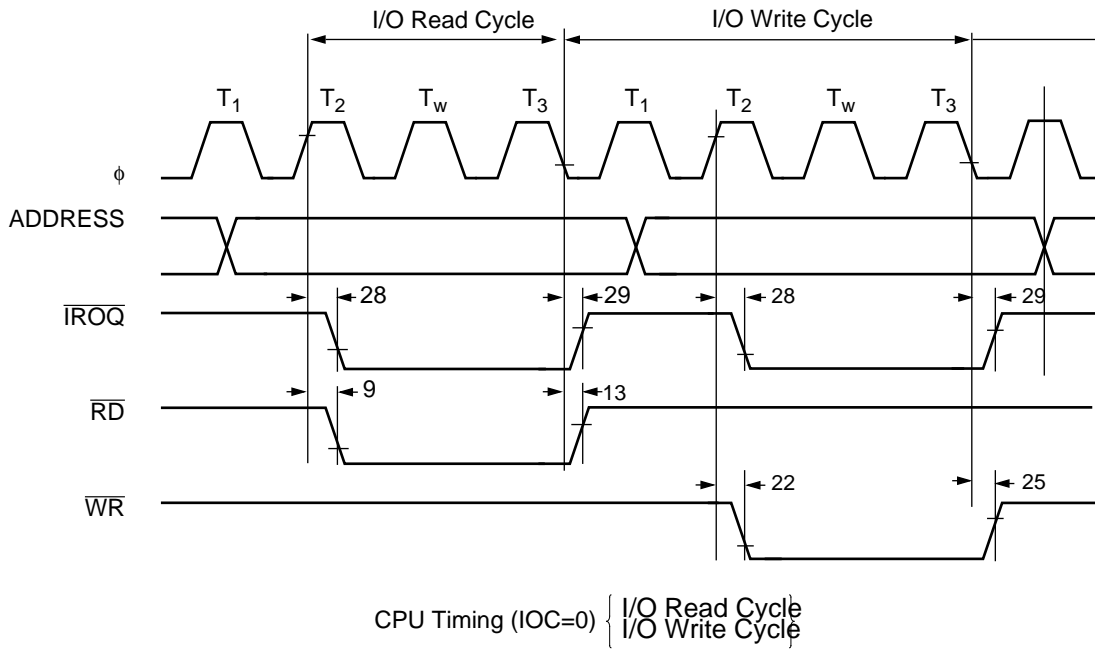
I/O Read Cycle

I/O Write Cycle

$T_1$ $T_2$ $T_w$ $T_3$ $T_1$ $T_2$ $T_w$ $T_3$

$\phi$

ADDRESS

$\overline{IROQ}$

28 29 28 29

$\overline{RD}$

9 13

$\overline{WR}$

22 25

CPU Timing (IOC=0) I/O Read Cycle I/O Write Cycle